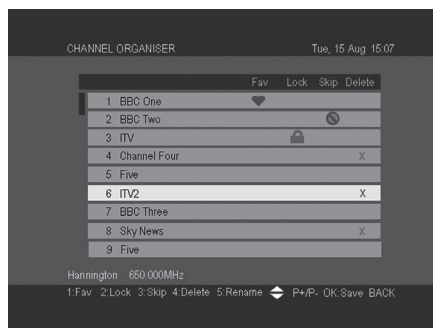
CHANNEL ORGANISER

Tue, 15 Aug 15:07

| | Fav | Lock | Skip | Delete |
|---|---|---|---|---|
| 1 BBC One | | | | |
| 2 BBC Two | | | | |
| 3 ITV | | | | |
| 4 Channel Four | | | | X |
| 5 Five | | | | |
| 6 ITV2 | | | | X |
| 7 BBC Three | | | | |
| 8 Sky News | | | | X |
| 9 Five | | | | |

Hannington 650.000MHz

1:Fav 2:Lock 3:Skip 4:Delete 5:Rename P+/P- OK:Save BACK